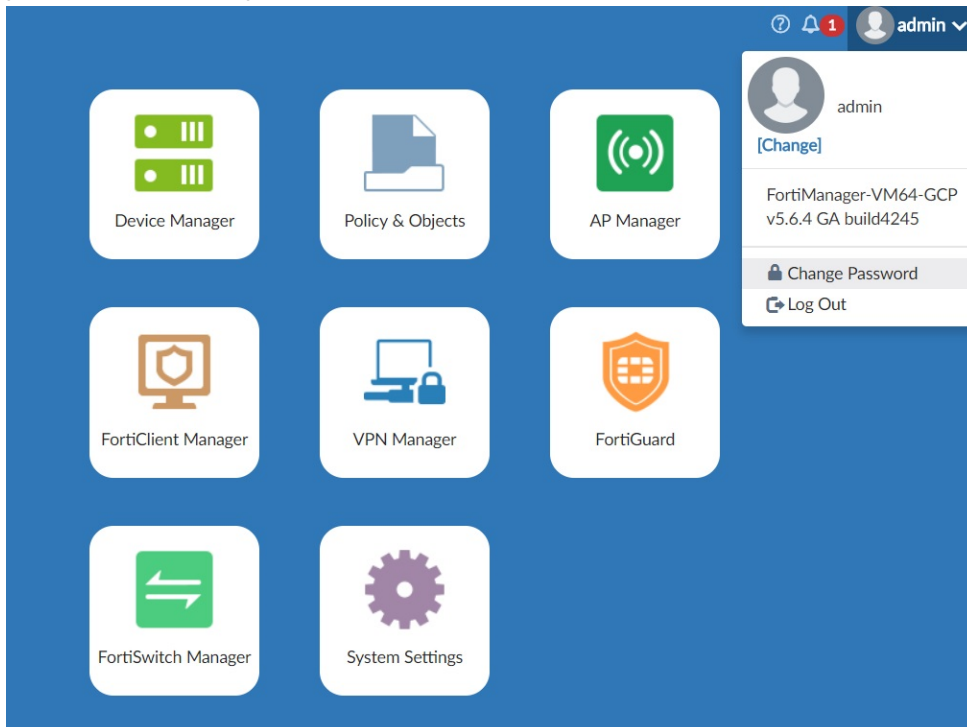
1 admin

admin
[Change]

FortiManager-VM64-GCP
v5.6.4 GA build4245

Change Password
Log Out

Device Manager

Policy & Objects

AP Manager

FortiClient Manager

VPN Manager

FortiGuard

FortiSwitch Manager

System Settings